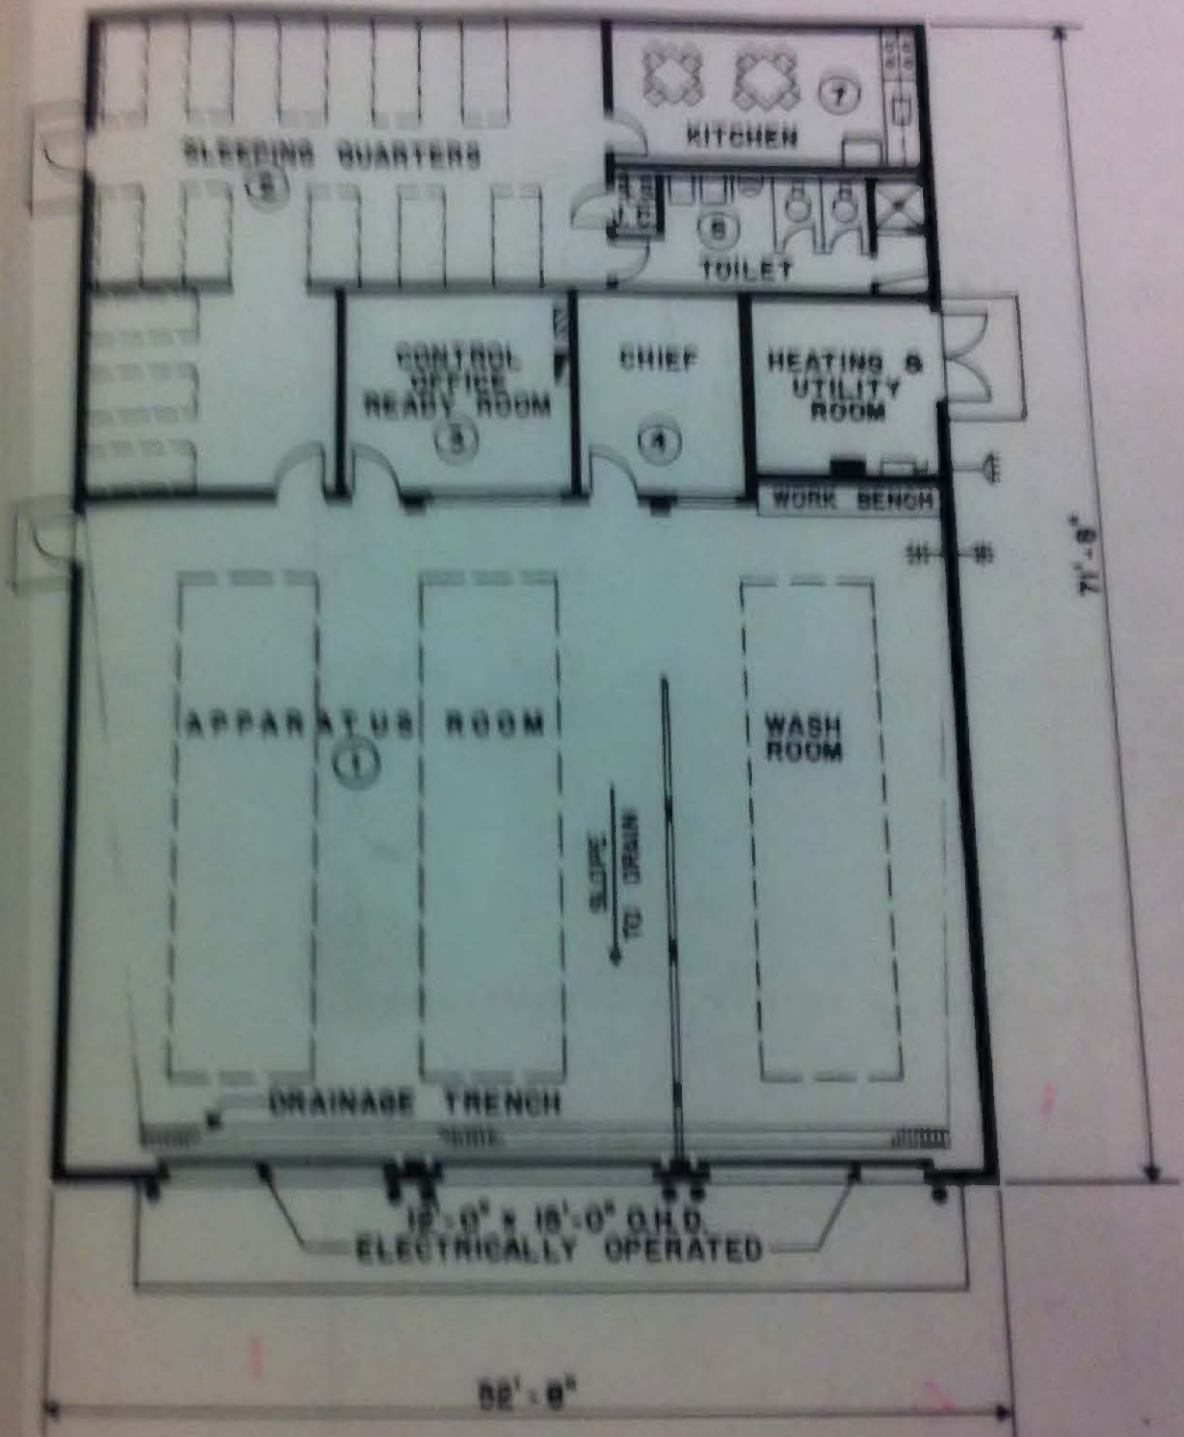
SLEEPING QUARTERS
2
KITCHEN
7
J. C.
6
TOILET
CONTROL OFFICE READY ROOM
3
CHIEF
4
HEATING & UTILITY ROOM
WORK BENCH
71'-8"
APPARATUS ROOM
1
SLOPE TO DRAIN
WASH ROOM
DRAINAGE TRENCH
12'-0" x 15'-0" O.H.D.
ELECTRICALLY OPERATED
52'-8"